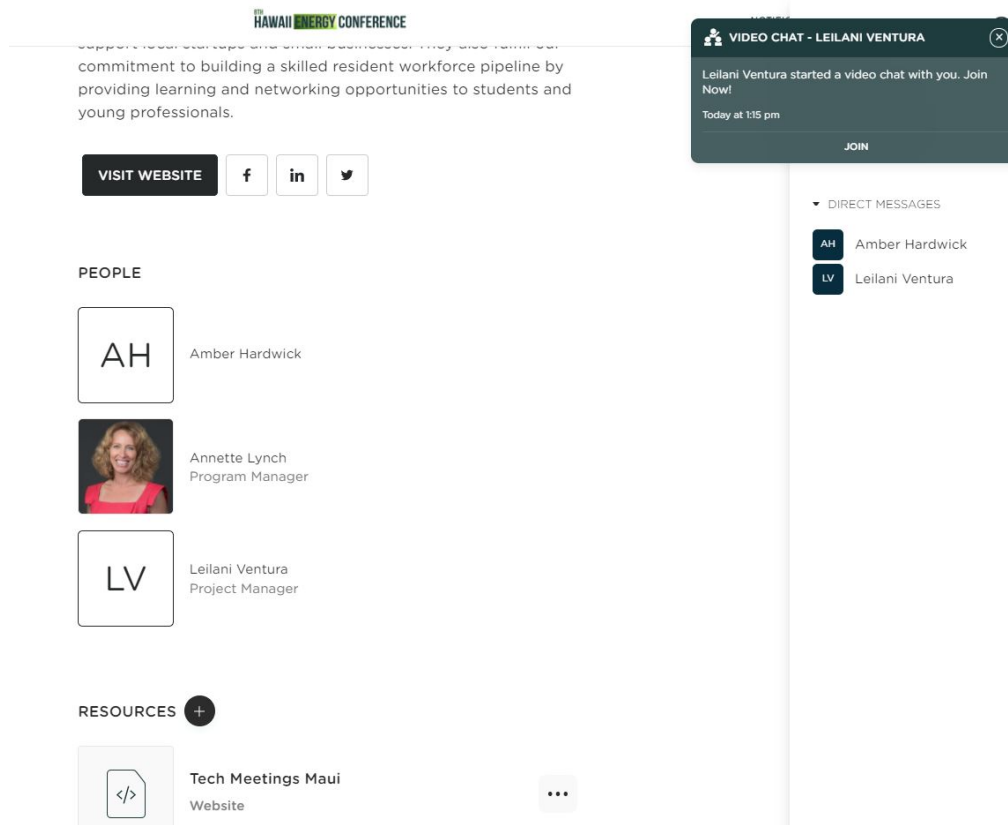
8TH HAWAII ENERGY CONFERENCE

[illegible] commitment to building a skilled resident workforce pipeline by providing learning and networking opportunities to students and young professionals.

VISIT WEBSITE
f
in

PEOPLE

AH
Amber Hardwick

Annette Lynch
Program Manager

LV
Leilani Ventura
Project Manager

RESOURCES +

</>
Tech Meetings Maui
Website
...

VIDEO CHAT - LEILANI VENTURA
Leilani Ventura started a video chat with you. Join Now!
Today at 1:15 pm
JOIN

DIRECT MESSAGES
AH Amber Hardwick
LV Leilani Ventura